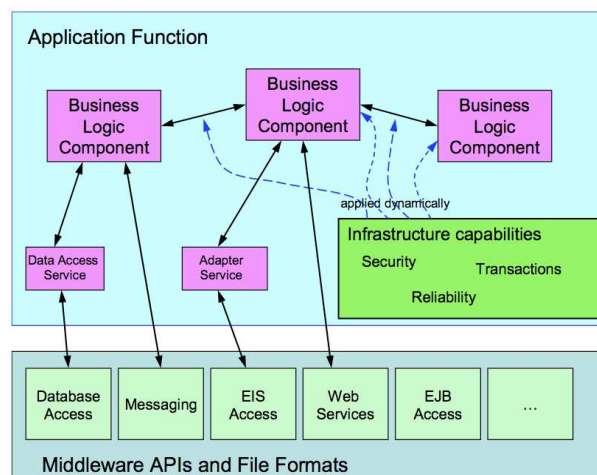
Application Function

Business Logic Component

Business Logic Component

Business Logic Component

applied dynamically

Infrastructure capabilities

Security

Transactions

Reliability

Data Access Service

Adapter Service

Database Access

Messaging

EIS Access

Web Services

EJB Access

...

Middleware APIs and File Formats